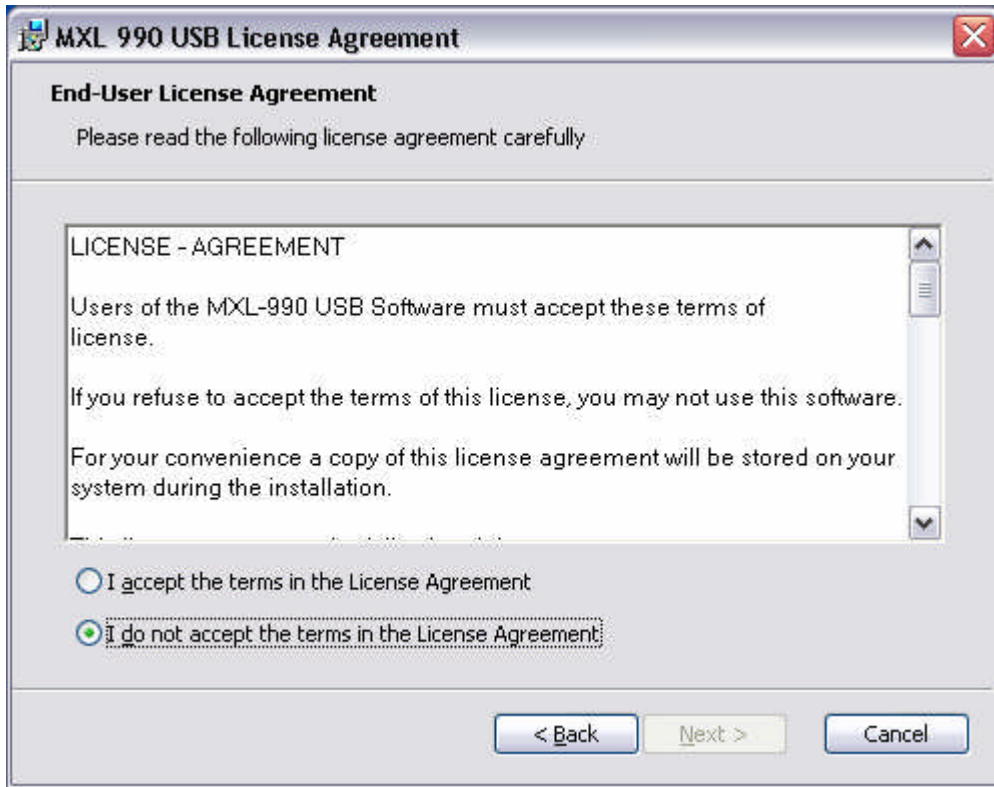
MXL 990 USB License Agreement

End-User License Agreement

Please read the following license agreement carefully

LICENSE - AGREEMENT

Users of the MXL-990 USB Software must accept these terms of license.

If you refuse to accept the terms of this license, you may not use this software.

For your convenience a copy of this license agreement will be stored on your system during the installation.

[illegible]

I accept the terms in the License Agreement

I do not accept the terms in the License Agreement

< Back

Next >

Cancel